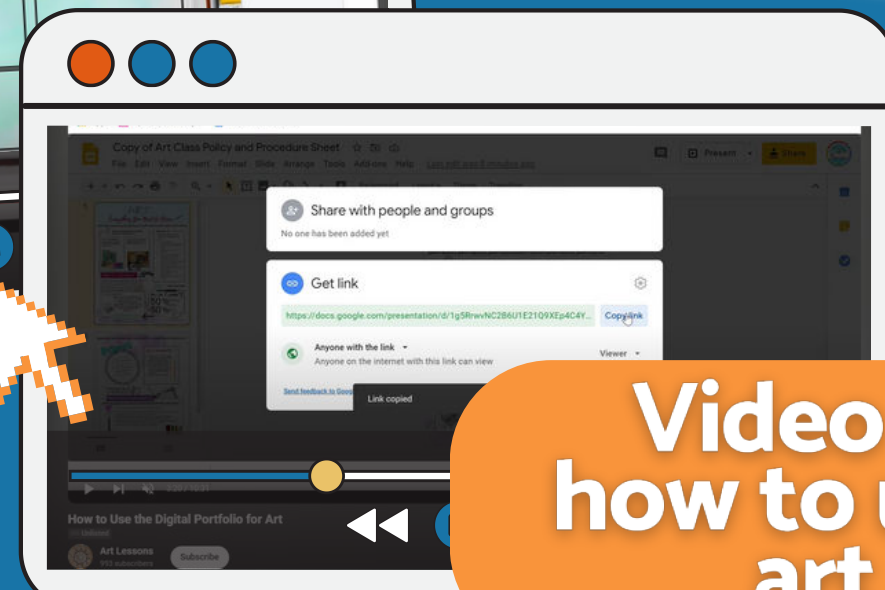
Copy of Art Class Policy and Procedure Sheet

File Edit View Insert Format Slide Arrange Tools Add-ons Help

Present

Share

Share with people and groups

No one has been added yet

Get link

https://docs.google.com/presentation/d/1g5RrwvNC2B6U1E21Q9XEp4C4Y...

Copy link

Anyone with the link

Anyone on the internet with this link can view

Viewer

Link copied

How to Use the Digital Portfolio for Art

Art Lessons

Subscribe

Video
how to u
art